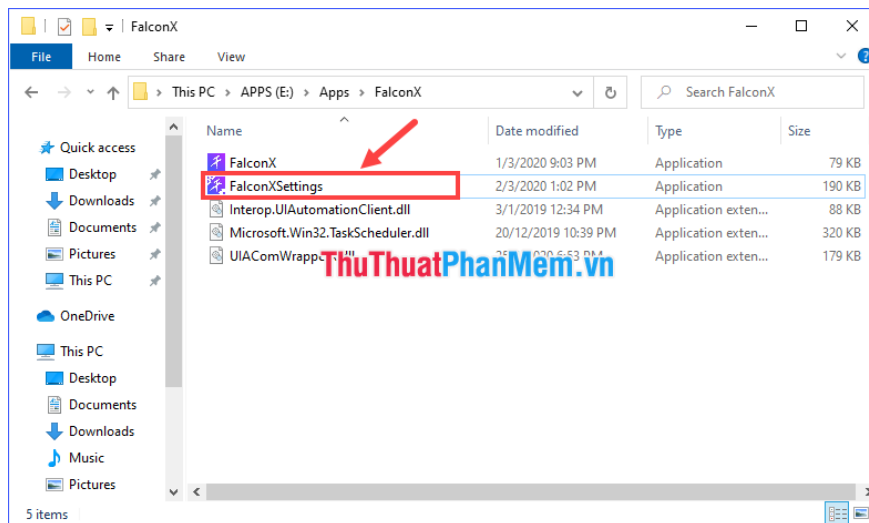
FalconX

File Home Share View

This PC > APPS (E:) > Apps > FalconX

Search FalconX

Quick access
Desktop
Downloads
Documents
Pictures
This PC
OneDrive
This PC
Desktop
Documents
Downloads
Music
Pictures

| Name | Date modified | Type | Size |
|---|---|---|---|
| FalconX | 1/3/2020 9:03 PM | Application | 79 KB |
| FalconXSettings | 2/3/2020 1:02 PM | Application | 190 KB |
| Interop.UIAutomationClient.dll | 3/1/2019 12:34 PM | Application exten... | 88 KB |
| Microsoft.Win32.TaskScheduler.dll | 20/12/2019 10:39 PM | Application exten... | 320 KB |
| UIAComWrapp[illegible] | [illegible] | Application exten... | 179 KB |

ThuThuatPhanMem.vn

5 items